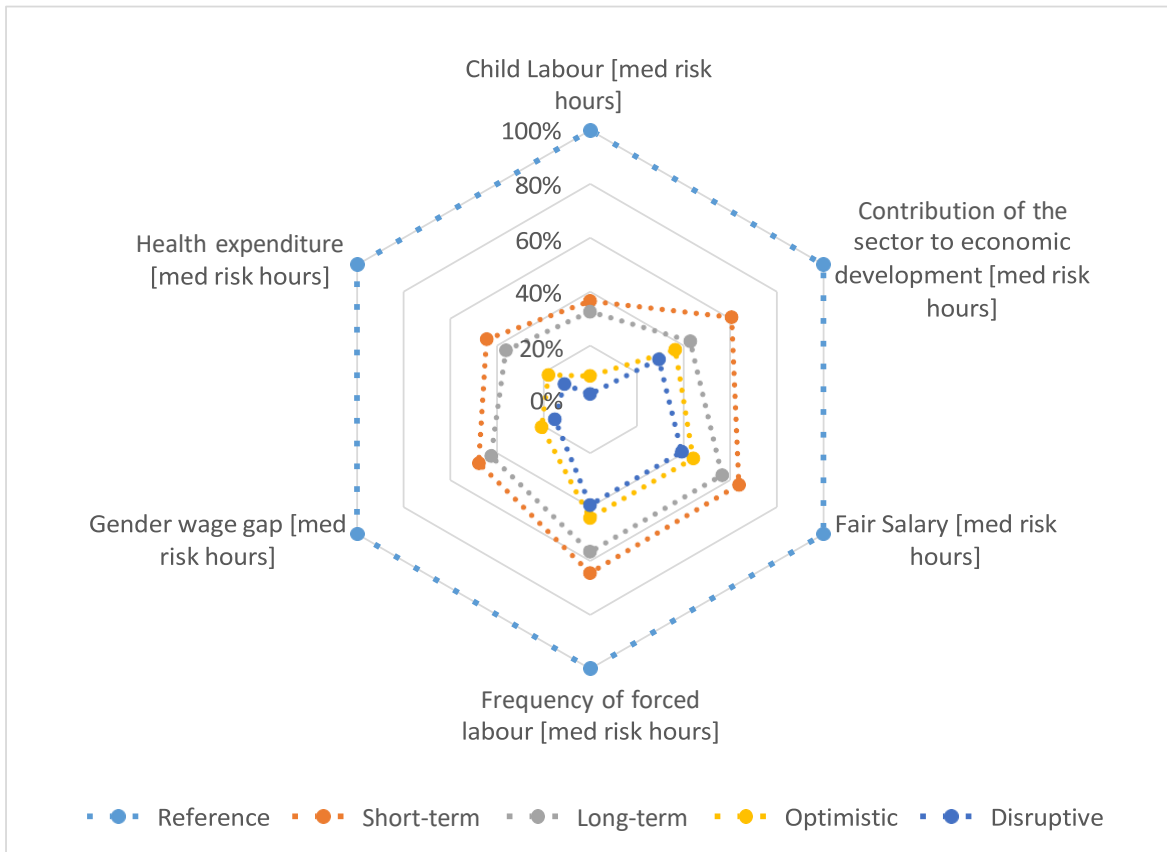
Child Labour [med risk hours]

100%
80%
60%
40%
20%
0%

Contribution of the sector to economic development [med risk hours]

Fair Salary [med risk hours]

Frequency of forced labour [med risk hours]

Gender wage gap [med risk hours]

Health expenditure [med risk hours]

Reference
Short-term
Long-term
Optimistic
Disruptive